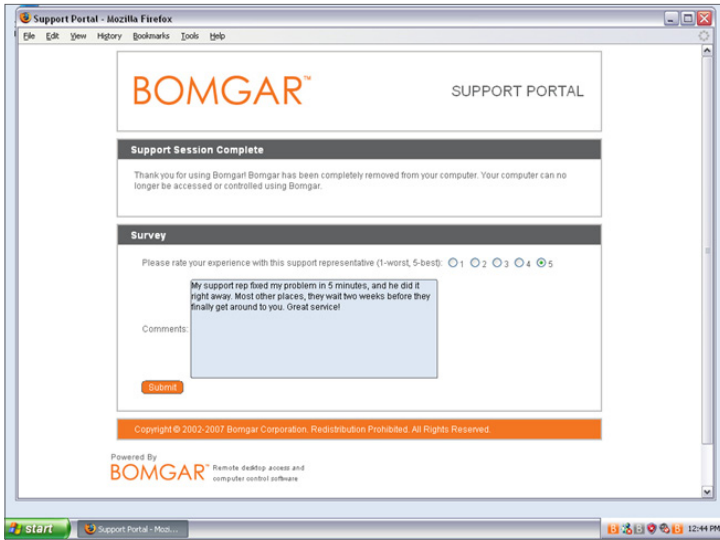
Support Portal - Mozilla Firefox

File Edit View History Bookmarks Tools Help

BOMGAR™

SUPPORT PORTAL

Support Session Complete

Thank you for using Bomgar! Bomgar has been completely removed from your computer. Your computer can no longer be accessed or controlled using Bomgar.

Survey

Please rate your experience with this support representative (1-worst, 5-best): 1 2 3 4 5

Comments: My support rep fixed my problem in 5 minutes, and he did it right away. Most other places, they wait two weeks before they finally get around to you. Great service!

Submit

Copyright © 2002-2007 Bomgar Corporation. Redistribution Prohibited. All Rights Reserved.

Powered By
BOMGAR™ Remote desktop access and computer control software

start

Support Portal - Mozi...

12:44 PM